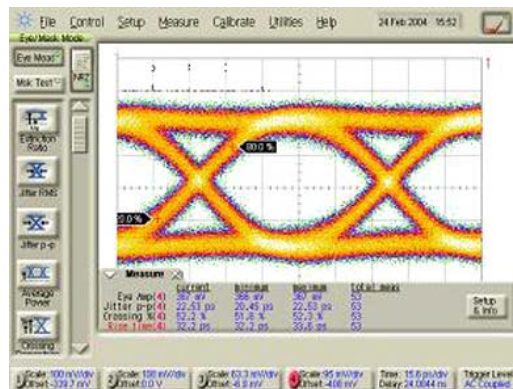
File Control Setup Measure Calibrate Utilities Help 24 Feb 2004 15:52

Eye/Mask Mode

Eye Mode

Msk Test

Extinction Ratio

Jitter RMS

Jitter p-p

Average Power

Crossing

00.0 %

0.0 %

Measure

| | current | minimum | maximum | total meas |
|---|---|---|---|---|
| Eye Amp(4) | 367 mV | 366 mV | 367 mV | 53 |
| Jitter p-p(4) | 22.63 ps | 20.45 ps | 22.63 ps | 53 |
| Crossing %(4) | 52.2 % | 51.8 % | 52.3 % | 53 |
| Rise time(4) | 32.2 ps | 32.2 ps | 33.6 ps | 53 |

Setup & Info

Scale 100 mV/div Offset -339.7 mV

Scale 100 mV/div Offset 0.0 V

Scale 63.3 mV/div Offset -4.8 mV

Scale 95 mV/div Offset -408 mV

Time 15.6 ps/div Delay 24.0044 ns

Trigger Level AC Coupled